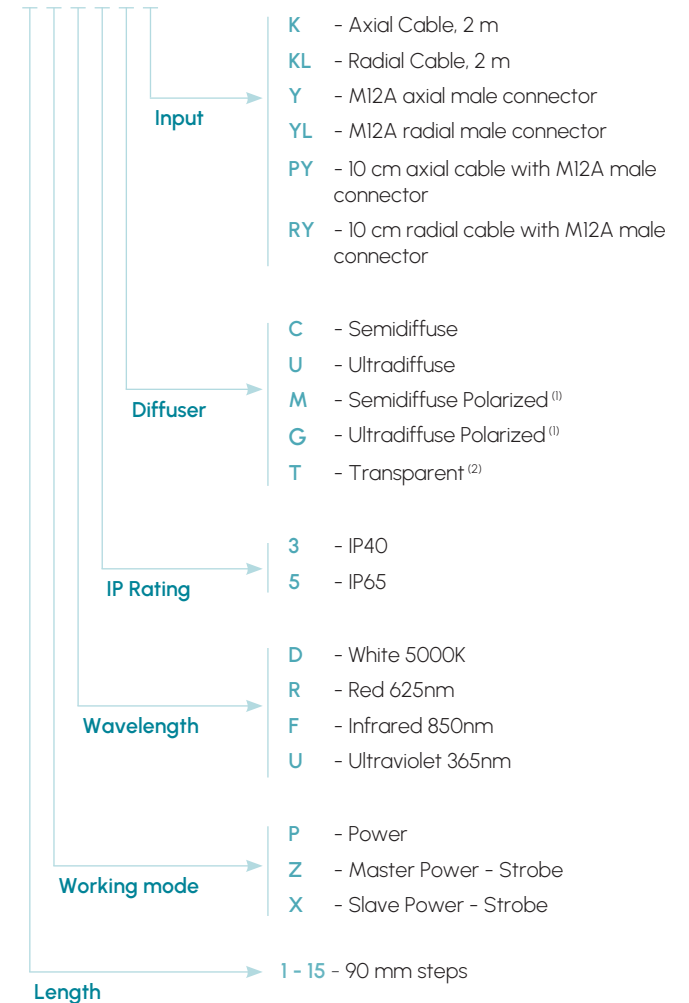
Input

K - Axial Cable, 2 m
KL - Radial Cable, 2 m
Y - M12A axial male connector
YL - M12A radial male connector
PY - 10 cm axial cable with M12A male connector
RY - 10 cm radial cable with M12A male connector

Diffuser

C - Semidiffuse
U - Ultradiffuse
M - Semidiffuse Polarized $^{(1)}$
G - Ultradiffuse Polarized $^{(1)}$
T - Transparent $^{(2)}$

IP Rating

3 - IP40
5 - IP65

Wavelength

D - White 5000K
R - Red 625nm
F - Infrared 850nm
U - Ultraviolet 365nm

Working mode

P - Power
Z - Master Power - Strobe
X - Slave Power - Strobe

Length

1 - 15 - 90 mm steps